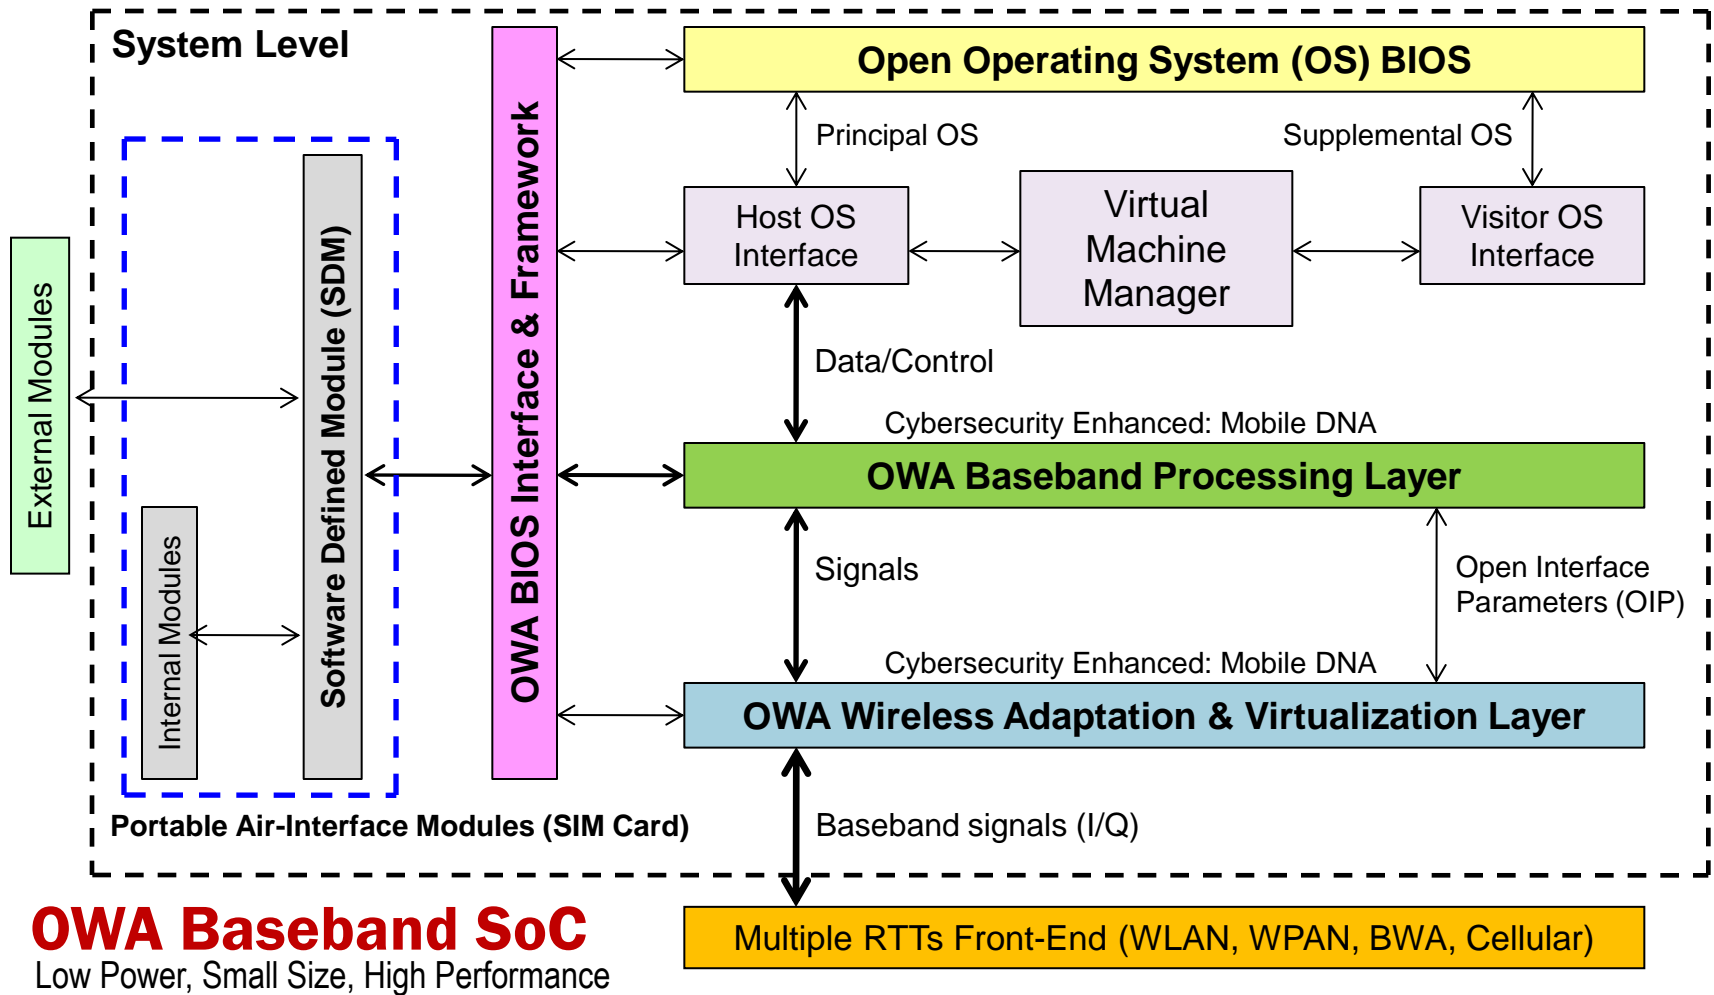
System Level

Open Operating System (OS) BIOS

Principal OS

Supplemental OS

Host OS Interface

Virtual Machine Manager

Visitor OS Interface

External Modules

Software Defined Module (SDM)

OWA BIOS Interface & Framework

Internal Modules

Data/Control

Cybersecurity Enhanced: Mobile DNA

OWA Baseband Processing Layer

Signals

Open Interface Parameters (OIP)

Cybersecurity Enhanced: Mobile DNA

OWA Wireless Adaptation & Virtualization Layer

Portable Air-Interface Modules (SIM Card)

Baseband signals (I/Q)

OWA Baseband SoC
Low Power, Small Size, High Performance

Multiple RTTs Front-End (WLAN, WPAN, BWA, Cellular)